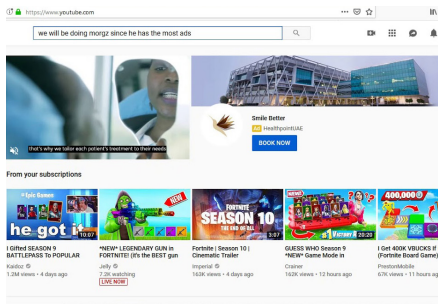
https://www.youtube.com

we will be doing morgz since he has the most ads

that's why we tailor each patient's treatment to their needs

Smile Better
Ad HealthpointUAE
BOOK NOW

From your subscriptions

Epic Games
he got it
10:07
I Gifted SEASON 9 BATTLEPASS To POPULAR
Kaidoz
1.2M views • 4 days ago

NEW
*NEW* LEGENDARY GUN in FORTNITE! (it's the BEST gun
Jelly
7.2K watching
LIVE NOW

FORTNITE
SEASON 10
THE END OF ALL
3:07
Fortnite | Season 10 | Cinematic Trailer
Imperial
163K views • 4 days ago

VICTORY
20:20
GUESS WHO Season 9 *NEW* Game Mode in
Crainer
162K views • 12 hours ago

400,000
I Get 400K VBUCKS If (Fortnite Board Game)
PrestonMobile
67K views • 11 hours ag